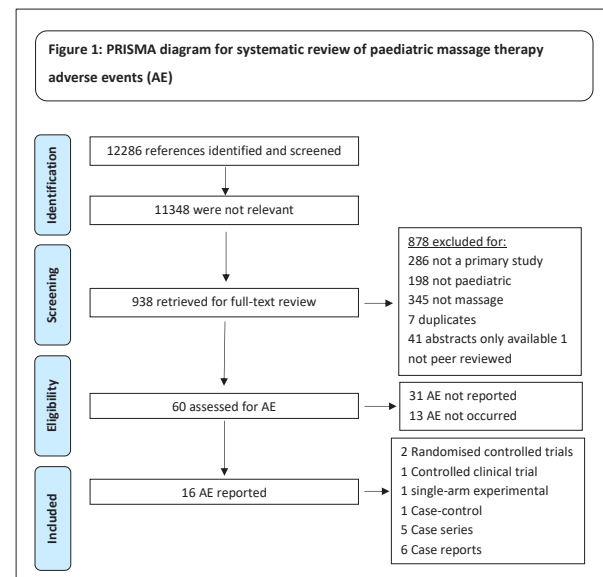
Figure 1: PRISMA diagram for systematic review of paediatric massage therapy adverse events (AE)

Identification

12286 references identified and screened

11348 were not relevant

Screening

938 retrieved for full-text review

878 excluded for:
286 not a primary study
198 not paediatric
345 not massage
7 duplicates
41 abstracts only available 1 not peer reviewed

Eligibility

60 assessed for AE

31 AE not reported
13 AE not occurred

Included

16 AE reported

2 Randomised controlled trials
1 Controlled clinical trial
1 single-arm experimental
1 Case-control
5 Case series
6 Case reports